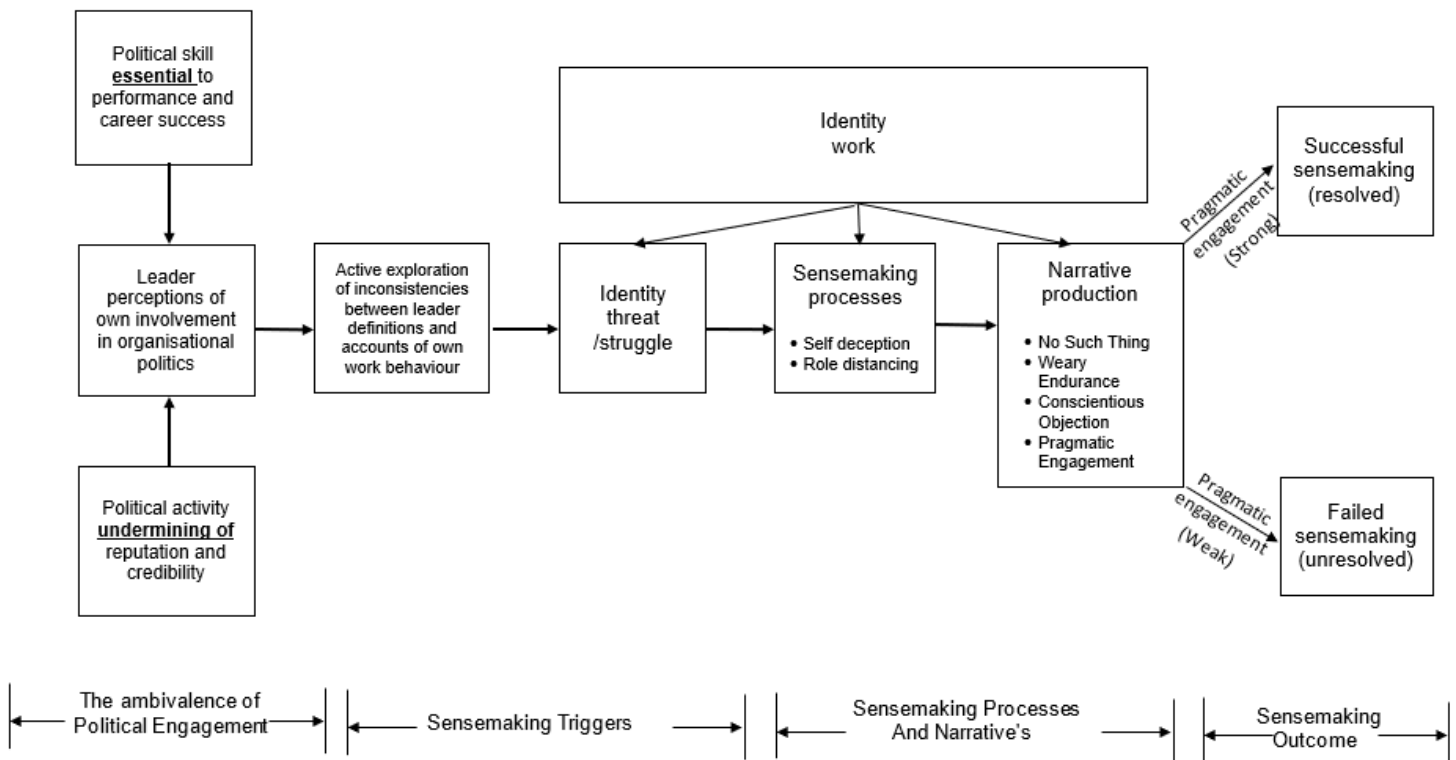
Political skill essential to performance and career success

Leader perceptions of own involvement in organisational politics

Political activity undermining of reputation and credibility

Active exploration of inconsistencies between leader definitions and accounts of own work behaviour

Identity work

Identity threat /struggle

Sensemaking processes
• Self deception
• Role distancing

Narrative production
• No Such Thing
• Weary Endurance
• Conscientious Objection
• Pragmatic Engagement

Pragmatic engagement (Strong)

Successful sensemaking (resolved)

Pragmatic engagement (Weak)

Failed sensemaking (unresolved)

The ambivalence of Political Engagement

Sensemaking Triggers

Sensemaking Processes And Narrative's

Sensemaking Outcome